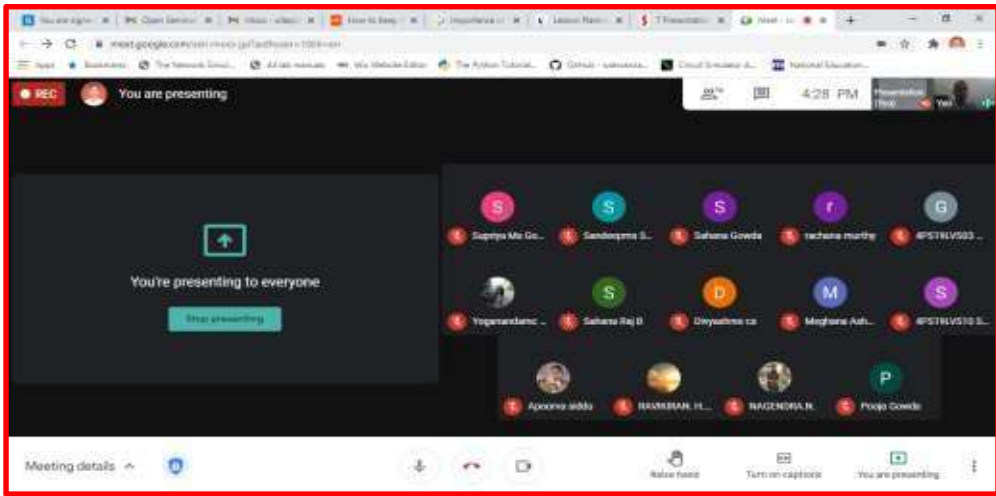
You are signi | Open Sensor | Inbox - | How to keep | Importance | Lesson Plan | T Presentation | Meet - | +

meet.google.com/

Apps Bookmarks The Network Simul... All lab manuals Wix Website Editor The Python Tutorial GitHub Circuit Simulator National Education

REC You are presenting

4:28 PM

Presentation (You) You

You're presenting to everyone

Stop presenting

S Supriya Ms Go...
S Sandeepma S...
S Sahana Gowda
r rachana murthy
G 4PS18LVS03...

Yogananda...
S Sahana Raj B
D Divyashree ca
M Meghana Ash...
S 4PS18LVS10 S...

Apoorva siddu
RAVIKIRAN. H...
NAGENDRA N.
P Pooja Gowda

Meeting details

Raise hand
Turn on captions
You are presenting